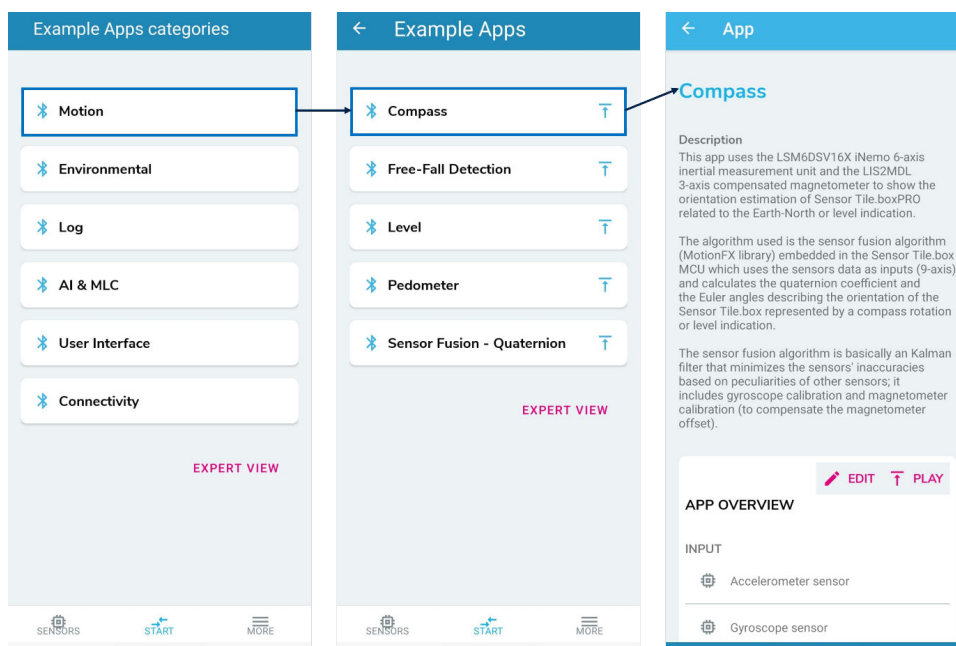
Example Apps categories

Motion

Environmental

Log

AI & MLC

User Interface

Connectivity

EXPERT VIEW

SENSORS START MORE

← Example Apps

Compass

Free-Fall Detection

Level

Pedometer

Sensor Fusion - Quaternion

EXPERT VIEW

SENSORS START MORE

← App

Compass

Description
This app uses the LSM6DSV16X iNemo 6-axis inertial measurement unit and the LIS2MDL 3-axis compensated magnetometer to show the orientation estimation of Sensor Tile.boxPRO related to the Earth-North or level indication.

The algorithm used is the sensor fusion algorithm (MotionFX library) embedded in the Sensor Tile.box MCU which uses the sensors data as inputs (9-axis) and calculates the quaternion coefficient and the Euler angles describing the orientation of the Sensor Tile.box represented by a compass rotation or level indication.

The sensor fusion algorithm is basically an Kalman filter that minimizes the sensors' inaccuracies based on peculiarities of other sensors; it includes gyroscope calibration and magnetometer calibration (to compensate the magnetometer offset).

EDIT PLAY

APP OVERVIEW

INPUT

Accelerometer sensor

Gyroscope sensor